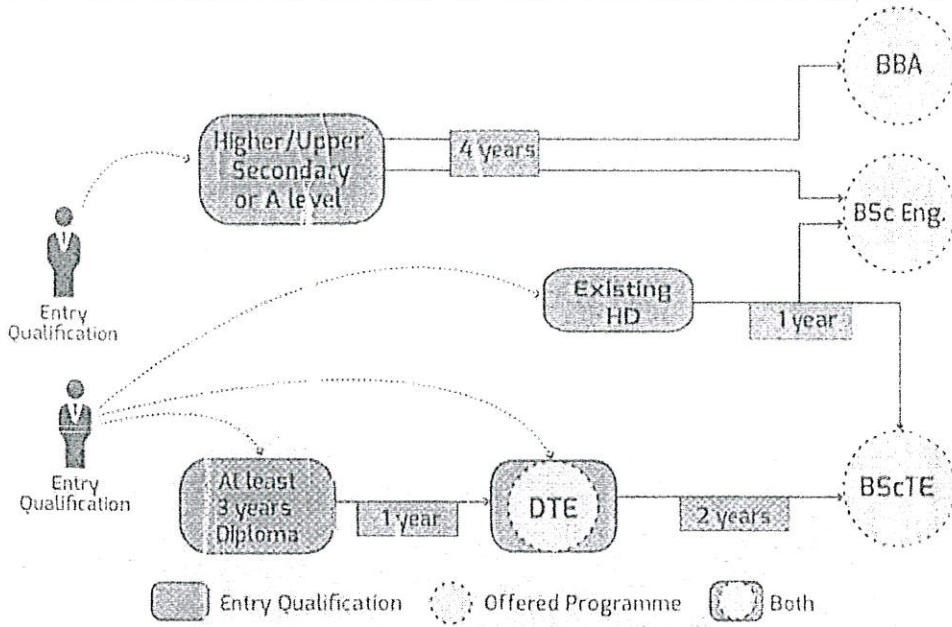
BBA

Higher/Upper Secondary or A level

4 years

BSc Eng.

Entry Qualification

Existing HD

1 year

Entry Qualification

At least 3 years Diploma

1 year

DTE

2 years

BScTE

Entry Qualification

Offered Programme

Both